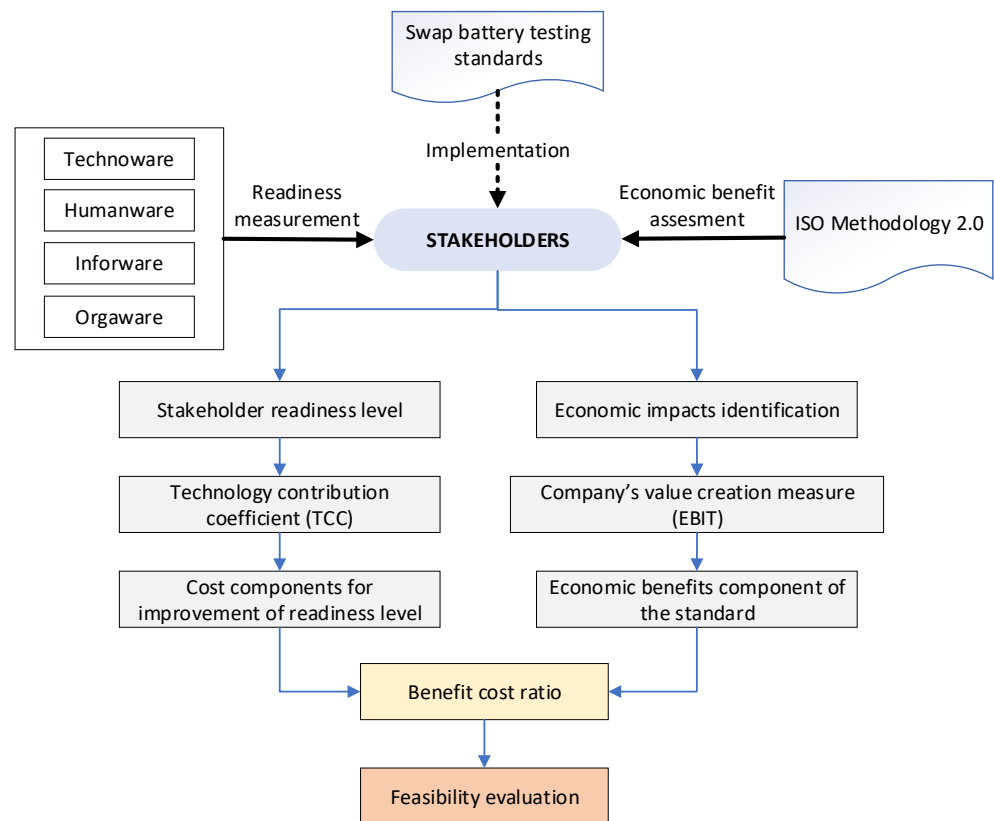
Swap battery testing standards

Technoware

Humanware

Inforware

Orgaware

Readiness measurement

Implementation

STAKEHOLDERS

Economic benefit assesment

ISO Methodology 2.0

Stakeholder readiness level

Technology contribution coefficient (TCC)

Cost components for improvement of readiness level

Economic impacts identification

Company’s value creation measure (EBIT)

Economic benefits component of the standard

Benefit cost ratio

Feasibility evaluation